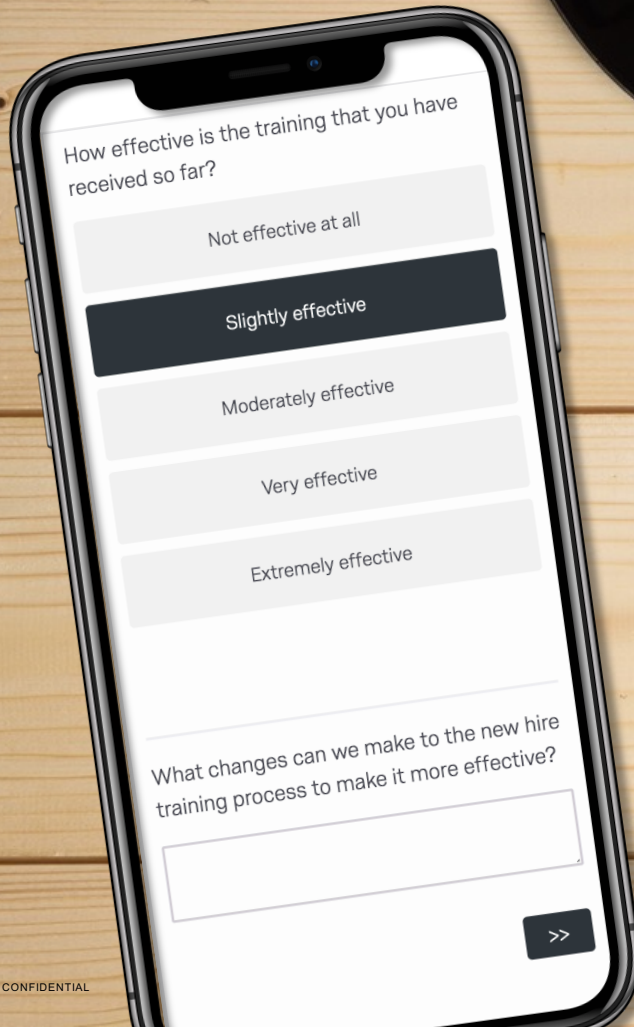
How effective is the training that you have received so far?

Not effective at all

Slightly effective

Moderately effective

Very effective

Extremely effective

What changes can we make to the new hire training process to make it more effective?

>>

CONFIDENTIAL